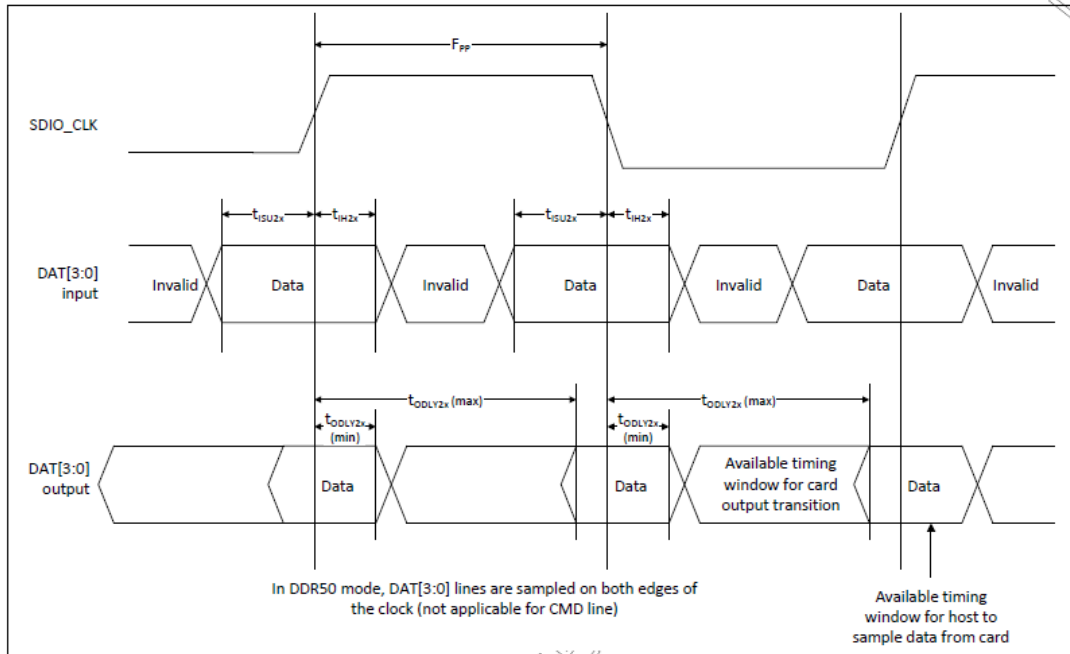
$F_{PP}$

SDIO_CLK

$t_{ISU2x}$ $t_{IH2x}$ $t_{ISU2x}$ $t_{IH2x}$

DAT[3:0] input

Invalid Data Invalid Data Invalid Data Invalid

$t_{ODLY2x}$ (max) $t_{ODLY2x}$ (max)

$t_{ODLY2x}$ (min) $t_{ODLY2x}$ (min)

DAT[3:0] output

Data Data Available timing window for card output transition Data

In DDR50 mode, DAT[3:0] lines are sampled on both edges of the clock (not applicable for CMD line)

Available timing window for host to sample data from card